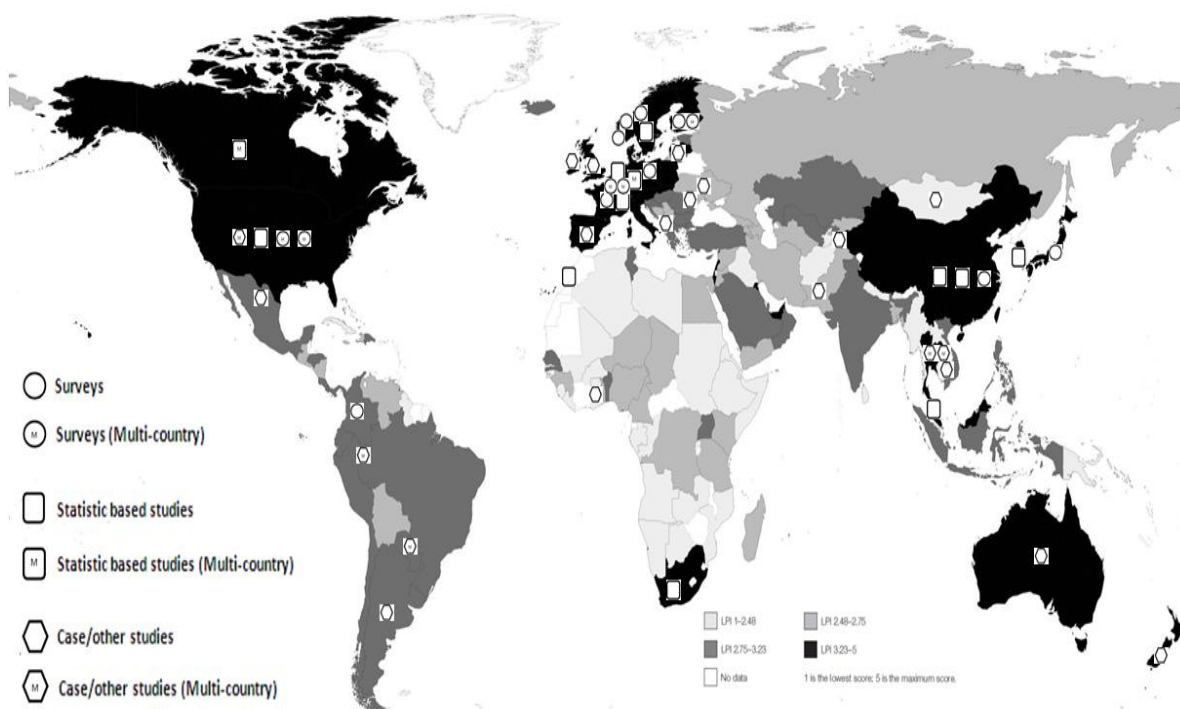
M

Surveys

M Surveys (Multi-country)

Statistic based studies

M Statistic based studies (Multi-country)

Case/other studies

M Case/other studies (Multi-country)

LPI 1–2.48
LPI 2.48–2.75
LPI 2.75–3.23
LPI 3.23–5
No data
1 is the lowest score; 5 is the maximum score.